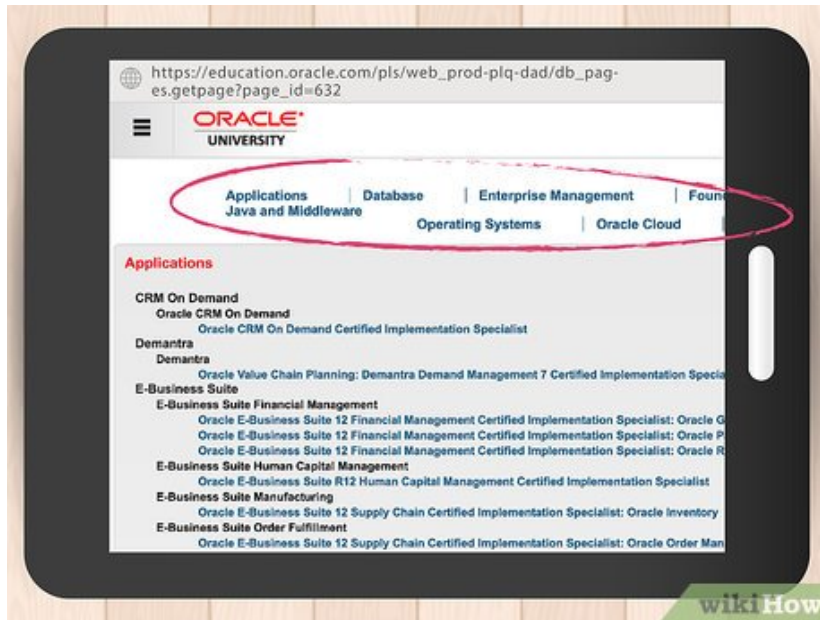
https://education.oracle.com/pls/web_prod-plq-dad/db_pages.getpage?page_id=632

ORACLE UNIVERSITY

Applications | Database | Enterprise Management | Foun
Java and Middleware
Operating Systems | Oracle Cloud

Applications

CRM On Demand
Oracle CRM On Demand
Oracle CRM On Demand Certified Implementation Specialist
Demantra
Demantra
Oracle Value Chain Planning: Demantra Demand Management 7 Certified Implementation Specia
E-Business Suite
E-Business Suite Financial Management
Oracle E-Business Suite 12 Financial Management Certified Implementation Specialist: Oracle G
Oracle E-Business Suite 12 Financial Management Certified Implementation Specialist: Oracle P
Oracle E-Business Suite 12 Financial Management Certified Implementation Specialist: Oracle R
E-Business Suite Human Capital Management
Oracle E-Business Suite R12 Human Capital Management Certified Implementation Specialist
E-Business Suite Manufacturing
Oracle E-Business Suite 12 Supply Chain Certified Implementation Specialist: Oracle Inventory
E-Business Suite Order Fulfillment
Oracle E-Business Suite 12 Supply Chain Certified Implementation Specialist: Oracle Order Man

wikiHow